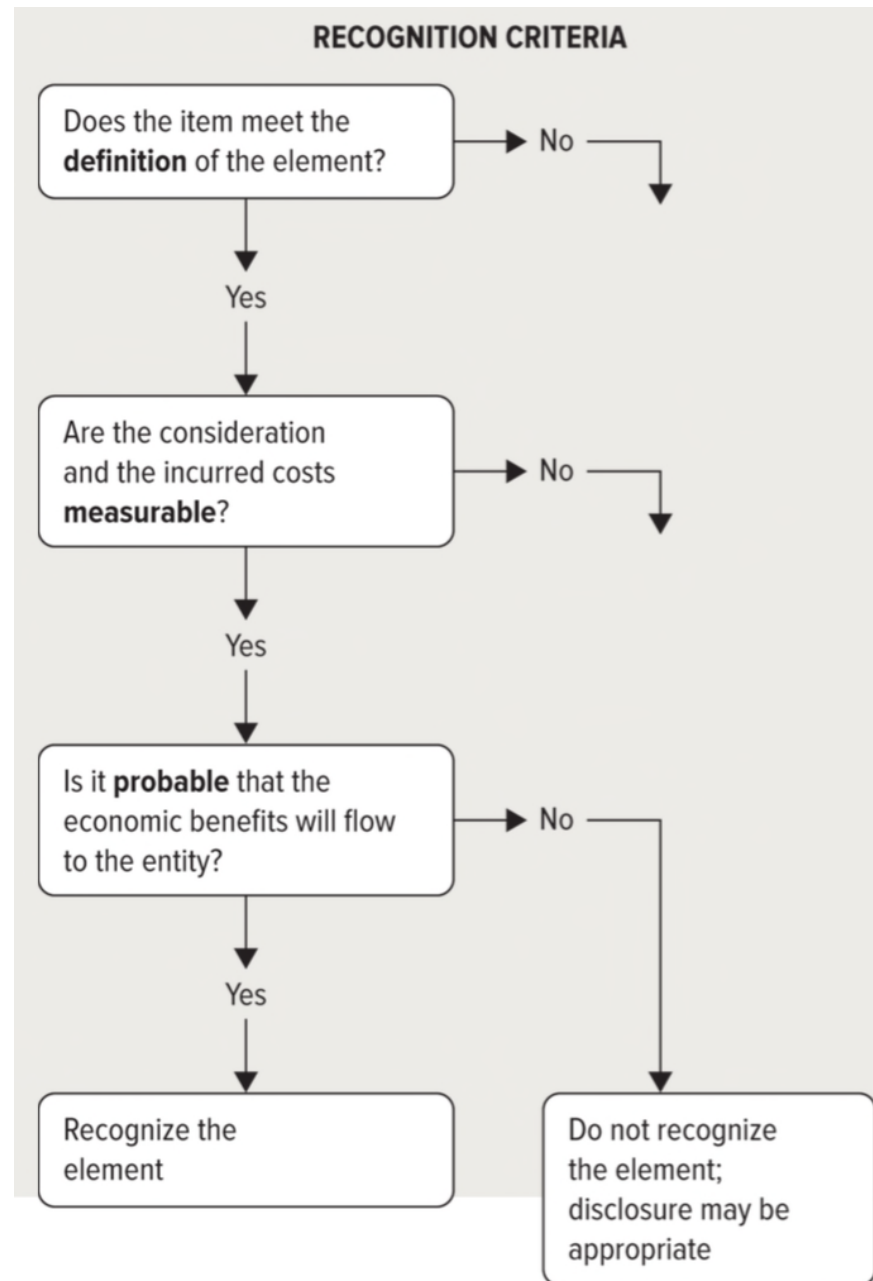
RECOGNITION CRITERIA

Does the item meet the definition of the element?

No

Yes

Are the consideration and the incurred costs measurable?

No

Yes

Is it probable that the economic benefits will flow to the entity?

No

Yes

Recognize the element

Do not recognize the element; disclosure may be appropriate